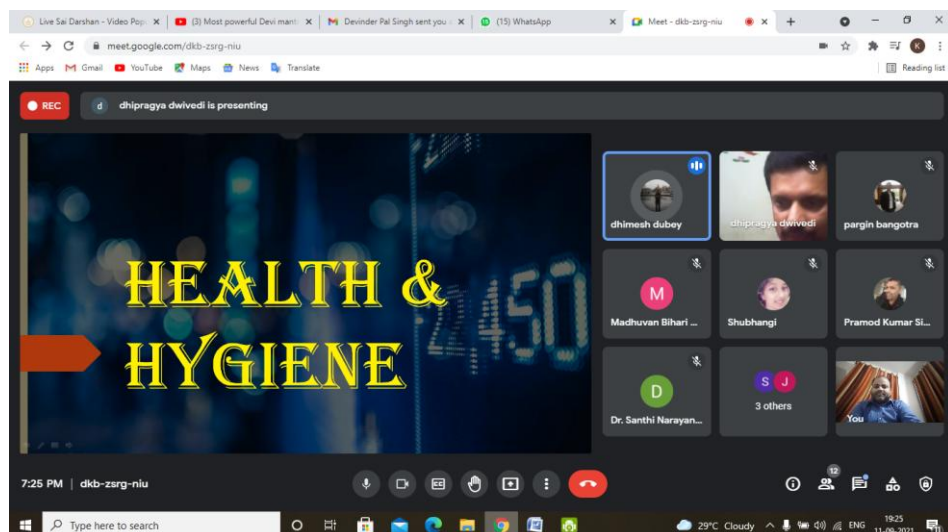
Live Sai Darshan - Video Pop
(3) Most powerful Devi mant
Devinder Pal Singh sent you
(15) WhatsApp
Meet - dkb-zsrg-niu

meet.google.com/dkb-zsrg-niu

Apps Gmail YouTube Maps News Translate
Reading list

REC
dhipragya dwivedi is presenting

HEALTH &
HYGIENE

2450

dhimesh dubey
dhipragya dwivedi
pargin bangotra
M
Madhuvan Bihari ...
Shubhangi
Pramod Kumar Si...
D
Dr. Santhi Narayan...
S J
3 others
You

7:25 PM | dkb-zsrg-niu

12

Type here to search
29°C Cloudy ENG 19:25 11-09-2021